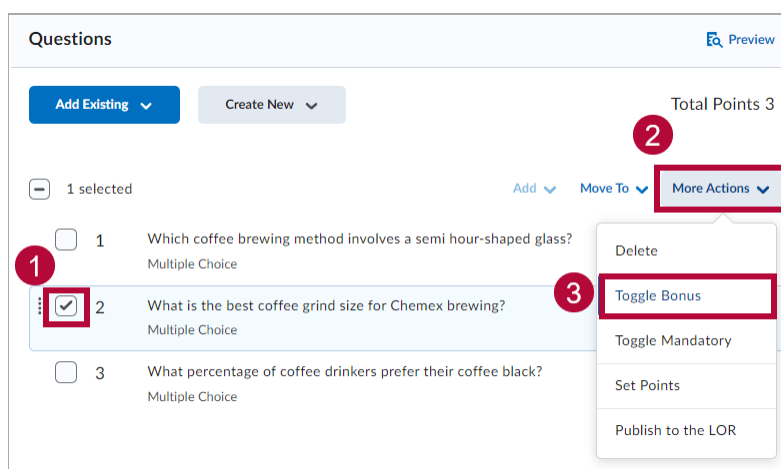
Questions

Preview

Add Existing

Create New

Total Points 3

2

1 selected

Add

Move To

More Actions

1

Which coffee brewing method involves a semi hour-shaped glass?

Multiple Choice

1

2

What is the best coffee grind size for Chemex brewing?

Multiple Choice

3

What percentage of coffee drinkers prefer their coffee black?

Multiple Choice

Delete

3

Toggle Bonus

Toggle Mandatory

Set Points

Publish to the LOR